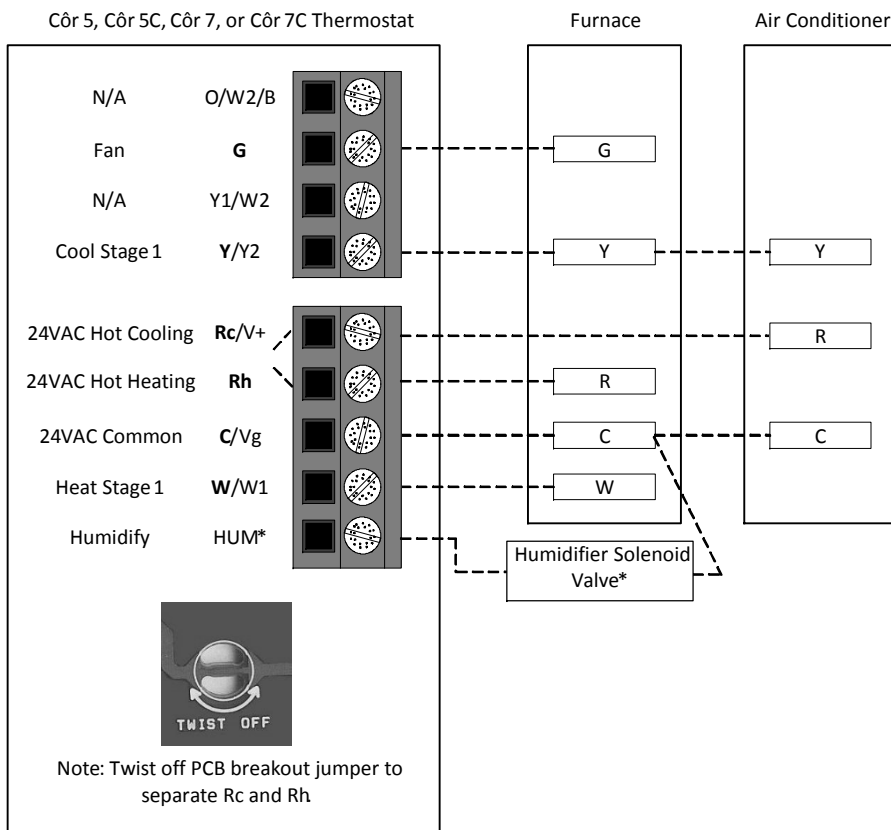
Côr 5, Côr 5C, Côr 7, or Côr 7C Thermostat

Furnace

Air Conditioner

N/A O/W2/B

Fan G

N/A Y1/W2

Cool Stage 1 Y/Y2

24VAC Hot Cooling Rc/V+

24VAC Hot Heating Rh

24VAC Common C/Vg

Heat Stage 1 W/W1

Humidify HUM*

G

Y

R

C

W

Y

R

C

Humidifier Solenoid Valve*

TWIST OFF

Note: Twist off PCB breakout jumper to separate Rc and Rh.